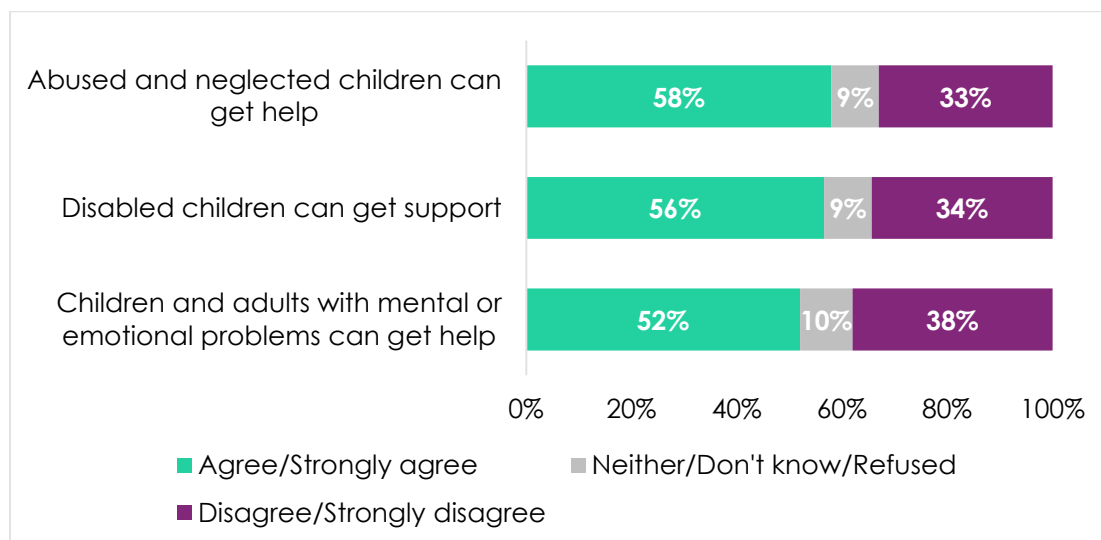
Abused and neglected children can get help
58%
9%
33%

Disabled children can get support
56%
9%
34%

Children and adults with mental or emotional problems can get help
52%
10%
38%

0%
20%
40%
60%
80%
100%

Agree/Strongly agree
Neither/Don't know/Refused
Disagree/Strongly disagree